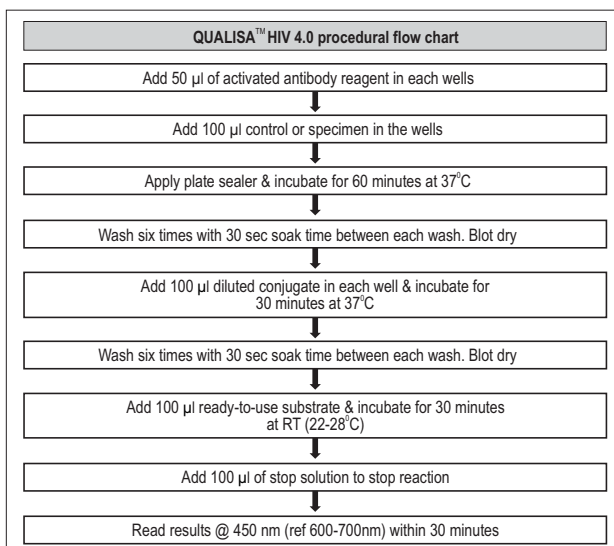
QUALISA™ HIV 4.0 procedural flow chart

Add 50 µl of activated antibody reagent in each wells

Add 100 µl control or specimen in the wells

Apply plate sealer & incubate for 60 minutes at 37°C

Wash six times with 30 sec soak time between each wash. Blot dry

Add 100 µl diluted conjugate in each well & incubate for 30 minutes at 37°C

Wash six times with 30 sec soak time between each wash. Blot dry

Add 100 µl ready-to-use substrate & incubate for 30 minutes at RT (22-28°C)

Add 100 µl of stop solution to stop reaction

Read results @ 450 nm (ref 600-700nm) within 30 minutes